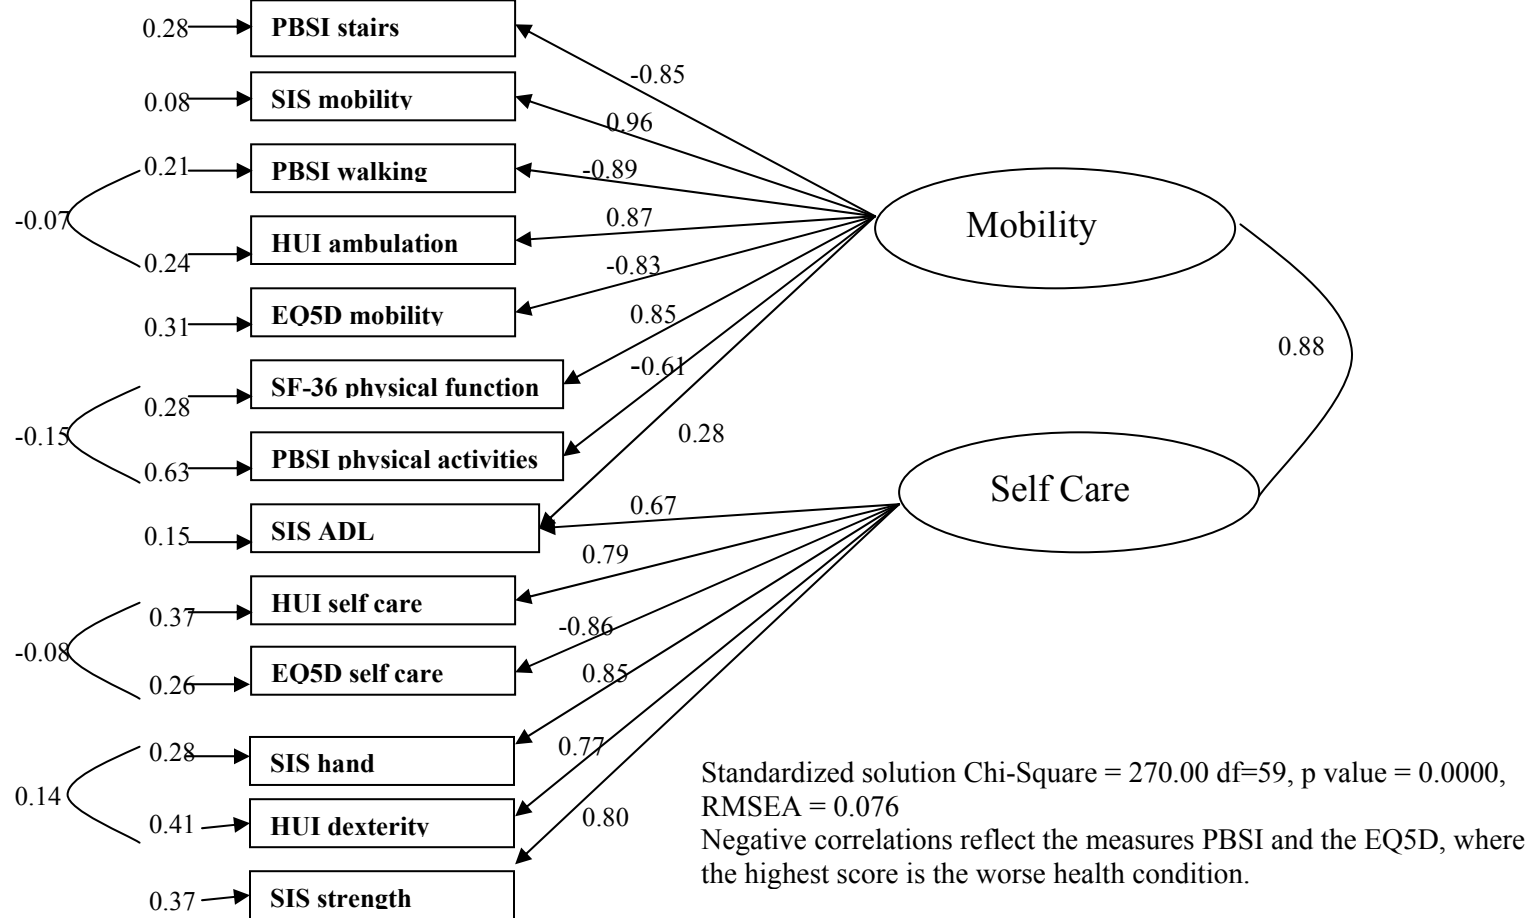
0.28 PBSI stairs
0.08 SIS mobility
0.21 PBSI walking
-0.07
0.24 HUI ambulation
0.31 EQ5D mobility
0.28 SF-36 physical function
-0.15
0.63 PBSI physical activities
0.15 SIS ADL
0.37 HUI self care
-0.08
0.26 EQ5D self care
0.28 SIS hand
0.14
0.41 HUI dexterity
0.37 SIS strength

-0.85
0.96
-0.89
0.87
-0.83
0.85
-0.61
0.28

Mobility

0.88

Self Care

0.67
0.79
-0.86
0.85
0.77
0.80

Standardized solution Chi-Square = 270.00 df=59, p value = 0.0000, RMSEA = 0.076
Negative correlations reflect the measures PBSI and the EQ5D, where the highest score is the worse health condition.